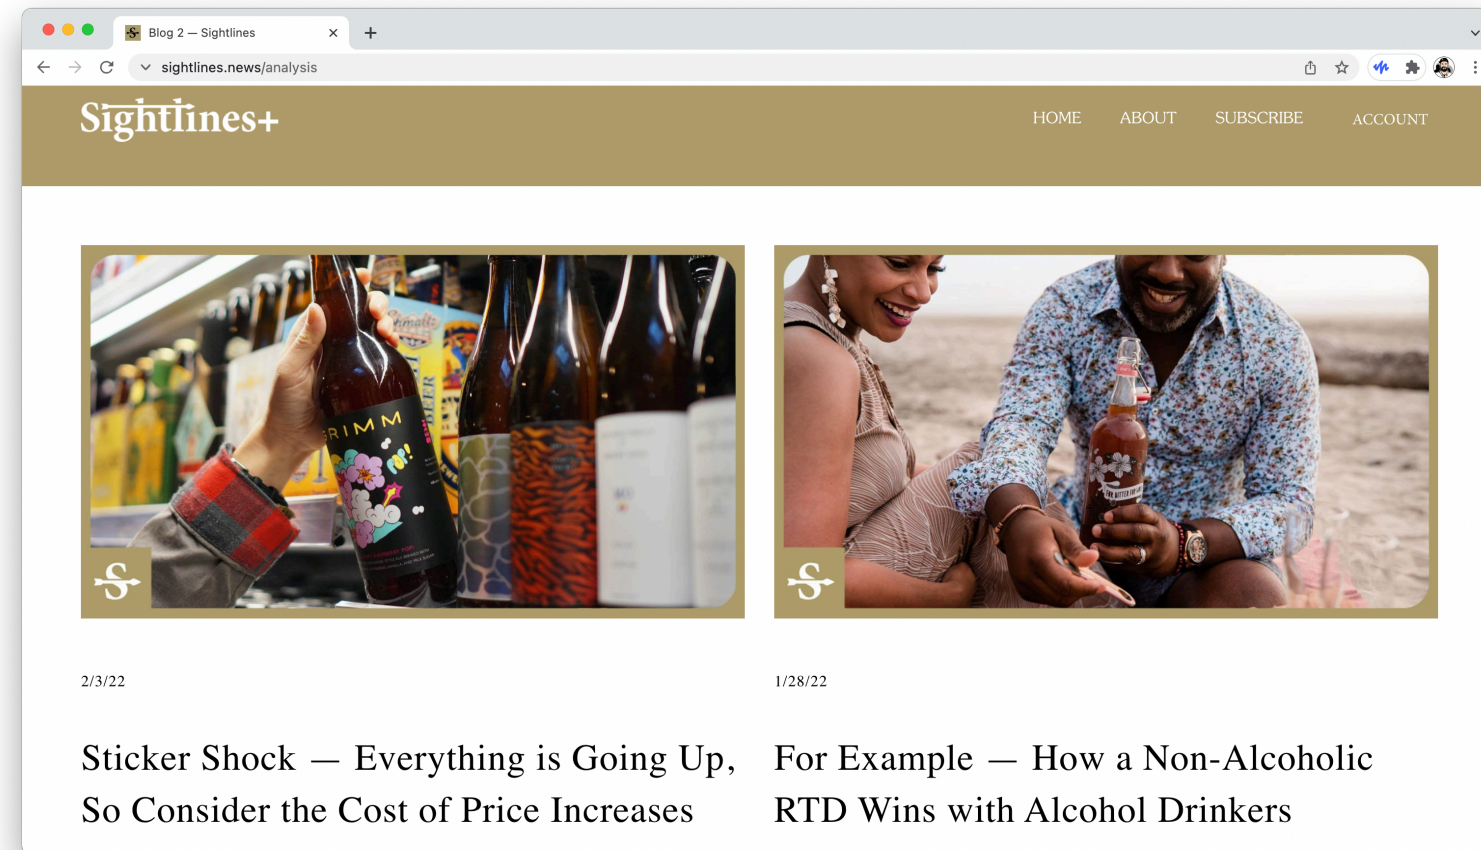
Blog 2 — Sightlines

sightlines.news/analysis

Sightlines+

HOME ABOUT SUBSCRIBE ACCOUNT

RIMM

2/3/22

Sticker Shock — Everything is Going Up, So Consider the Cost of Price Increases

1/28/22

For Example — How a Non-Alcoholic RTD Wins with Alcohol Drinkers